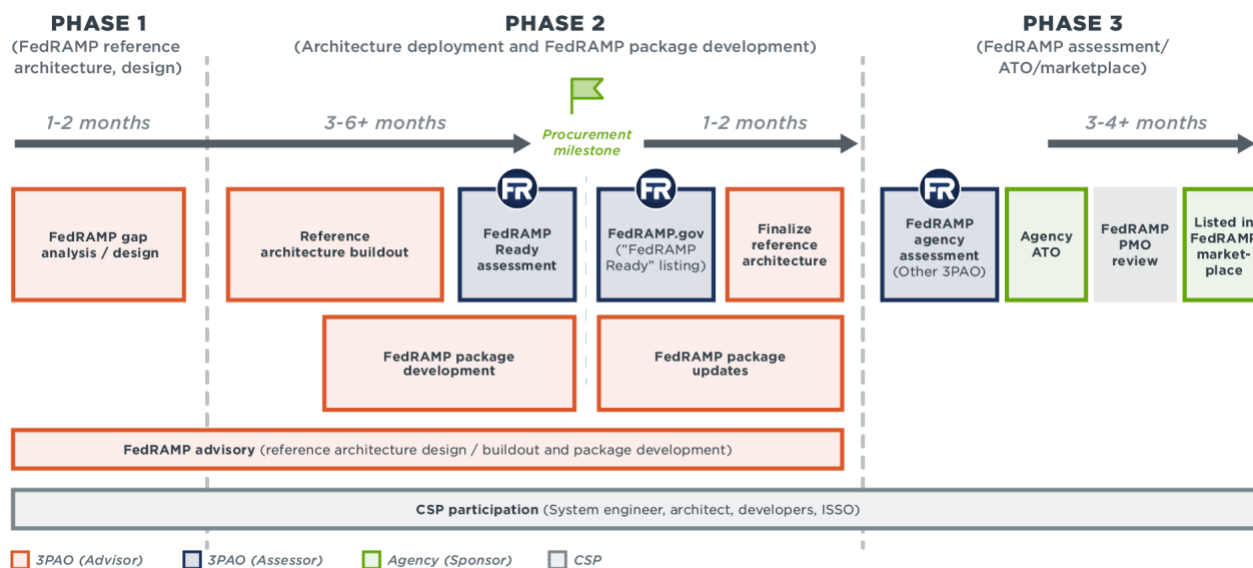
PHASE 1
(FedRAMP reference architecture, design)

PHASE 2
(Architecture deployment and FedRAMP package development)

PHASE 3
(FedRAMP assessment/ ATO/marketplace)

1-2 months

3-6+ months

Procurement milestone

1-2 months

3-4+ months

FedRAMP gap analysis / design

Reference architecture buildout

FR
FedRAMP Ready assessment

FR
FedRAMP.gov ("FedRAMP Ready" listing)

Finalize reference architecture

FR
FedRAMP agency assessment (Other 3PAO)

Agency ATO

FedRAMP PMO review

Listed in FedRAMP market-place

FedRAMP package development

FedRAMP package updates

FedRAMP advisory (reference architecture design / buildout and package development)

CSP participation (System engineer, architect, developers, ISSO)

3PAO (Advisor)
3PAO (Assessor)
Agency (Sponsor)
CSP